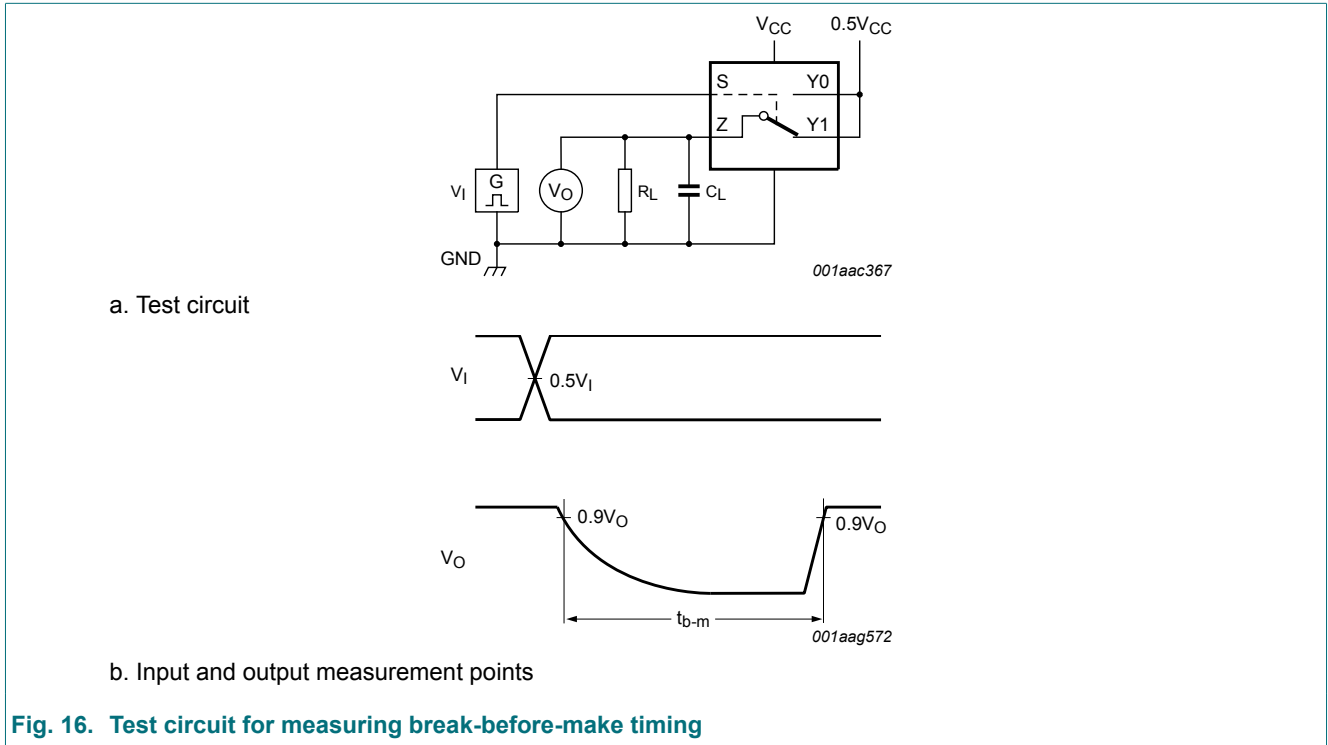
$V_{CC}$ $0.5V_{CC}$

S Y0

Z Y1

$V_I$ G

$V_O$

$R_L$

$C_L$

GND

001aac367

a. Test circuit

$V_I$

$0.5V_I$

$0.9V_O$

$0.9V_O$

$V_O$

$t_{b-m}$

001aag572

b. Input and output measurement points

Fig. 16. Test circuit for measuring break-before-make timing